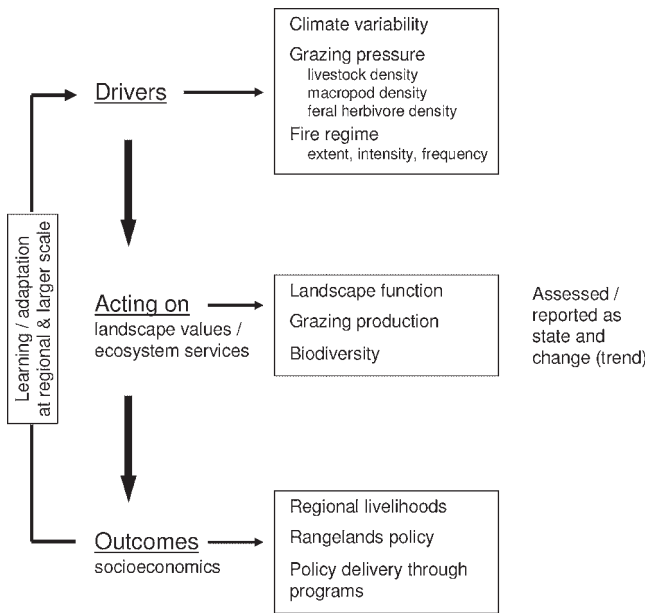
Learning / adaptation at regional & larger scale

Drivers

Climate variability

Grazing pressure
livestock density
macropod density
feral herbivore density

Fire regime
extent, intensity, frequency

Acting on
landscape values / ecosystem services

Landscape function

Grazing production

Biodiversity

Assessed / reported as state and change (trend)

Outcomes
socioeconomics

Regional livelihoods

Rangelands policy

Policy delivery through programs